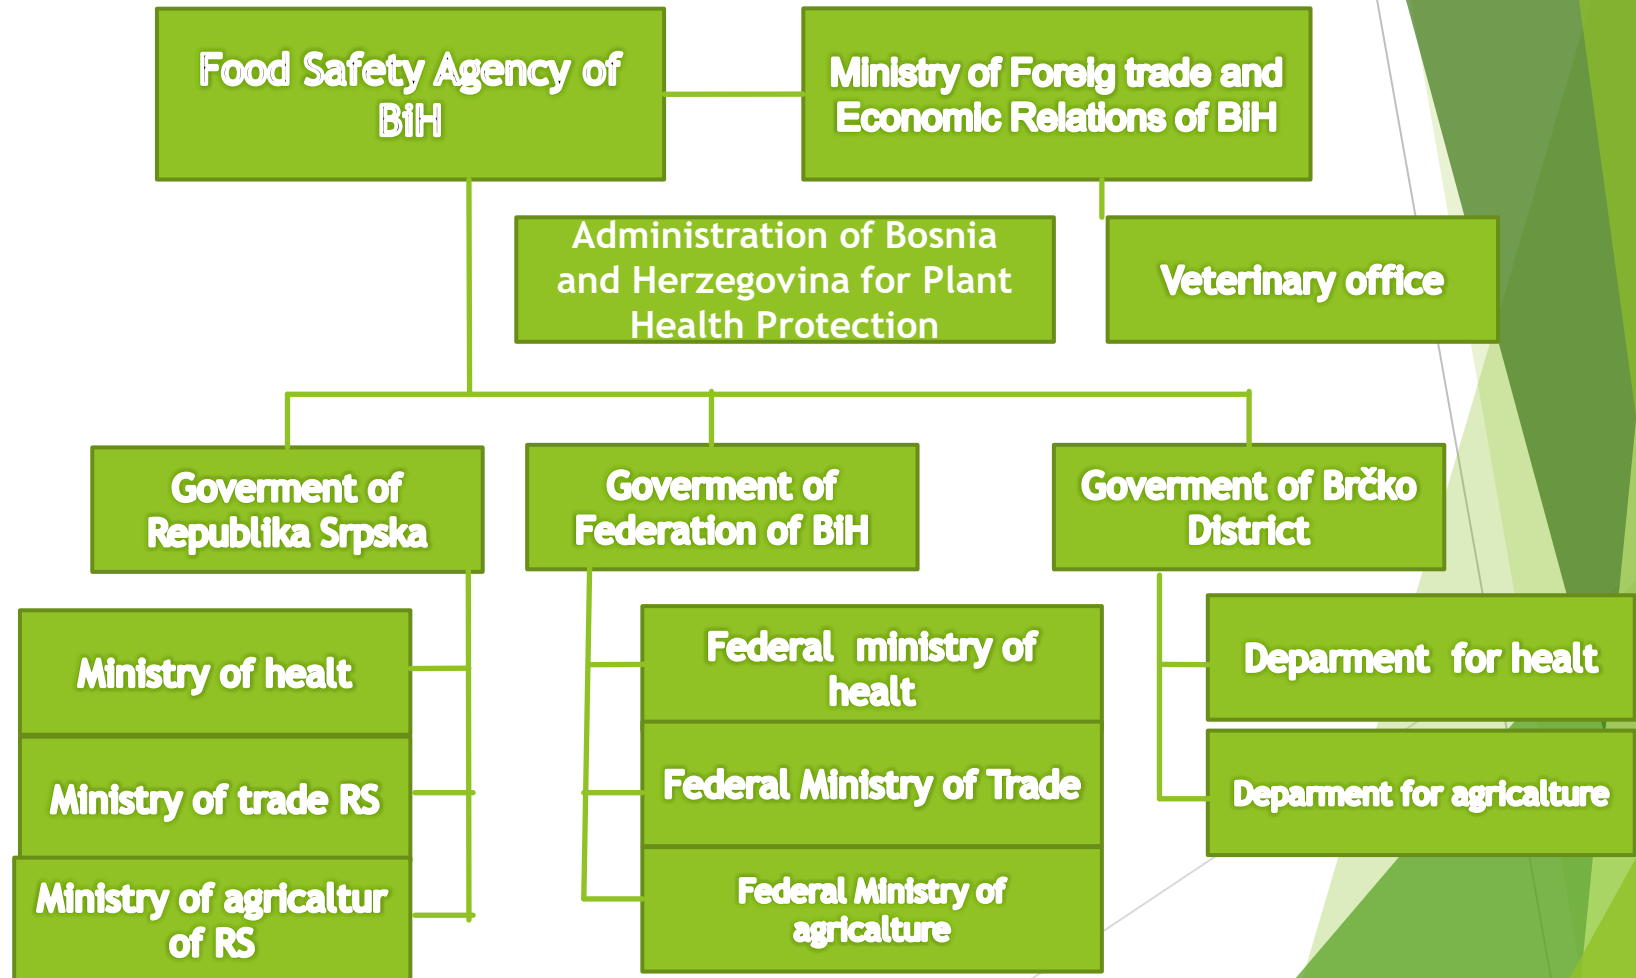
Food Safety Agency of BiH

Ministry of Foreig trade and Economic Relations of BIH

Administration of Bosnia and Herzegovina for Plant Health Protection

Veterinary office

Goverment of Republika Srpska

Goverment of Federation of BiH

Goverment of Brčko District

Ministry of healt

Ministry of trade RS

Ministry of agricaltur of RS

Federal ministry of healt

Federal Ministry of Trade

Federal Ministry of agricalture

Deparment for healt

Deparment for agricalture